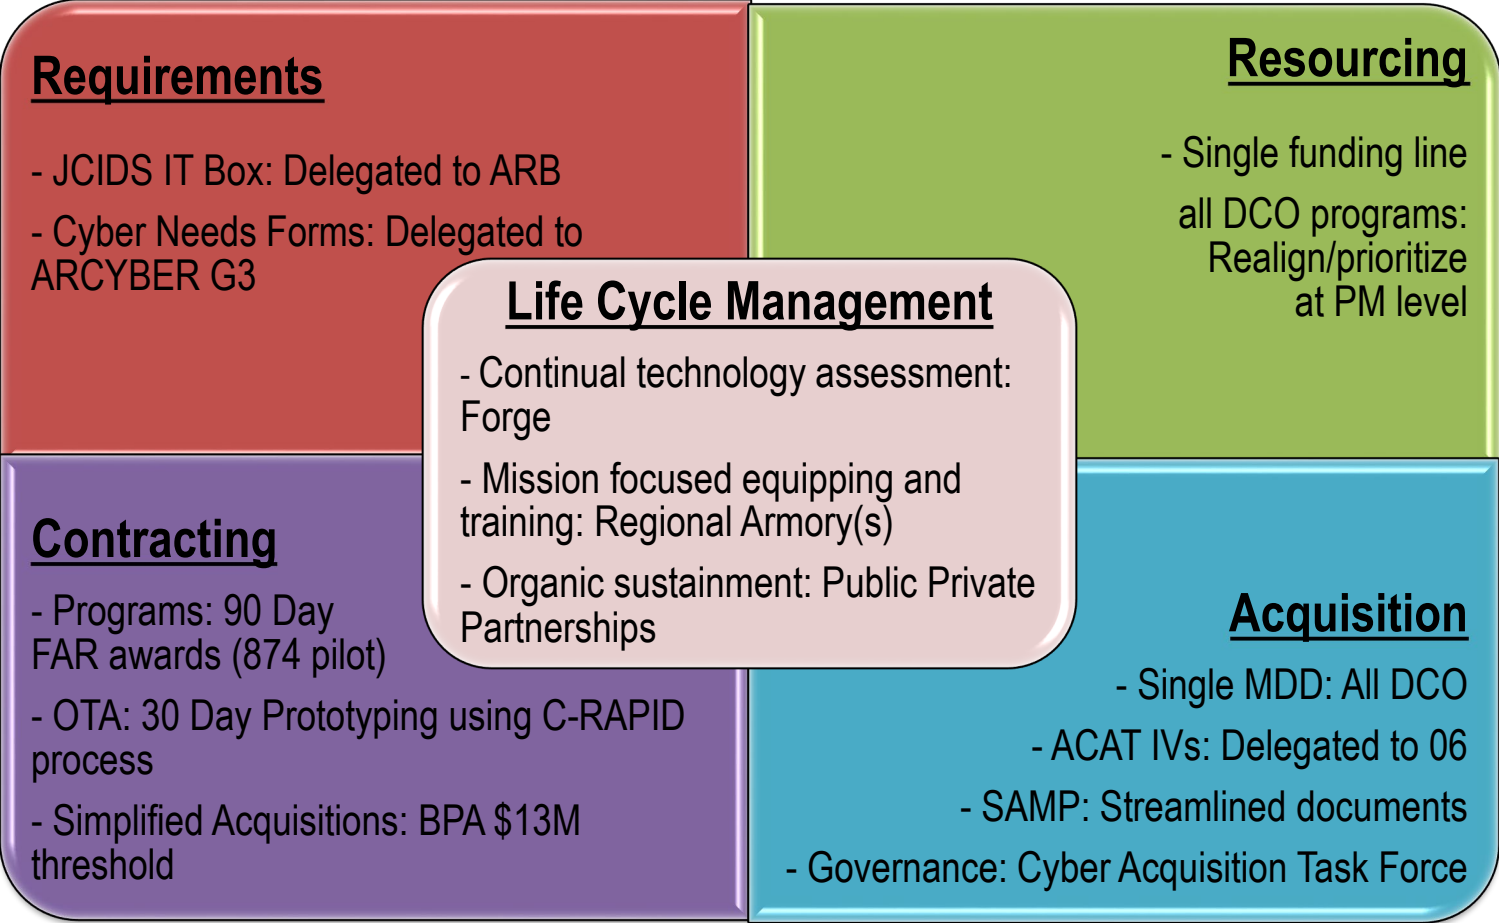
Requirements

- JCIDS IT Box: Delegated to ARB

- Cyber Needs Forms: Delegated to ARCYBER G3

Resourcing

- Single funding line

all DCO programs: Realign/prioritize at PM level

Life Cycle Management

- Continual technology assessment: Forge

- Mission focused equipping and training: Regional Armory(s)

- Organic sustainment: Public Private Partnerships

Contracting

- Programs: 90 Day FAR awards (874 pilot)

- OTA: 30 Day Prototyping using C-RAPID process

- Simplified Acquisitions: BPA $13M threshold

Acquisition

- Single MDD: All DCO

- ACAT IVs: Delegated to 06

- SAMP: Streamlined documents

- Governance: Cyber Acquisition Task Force